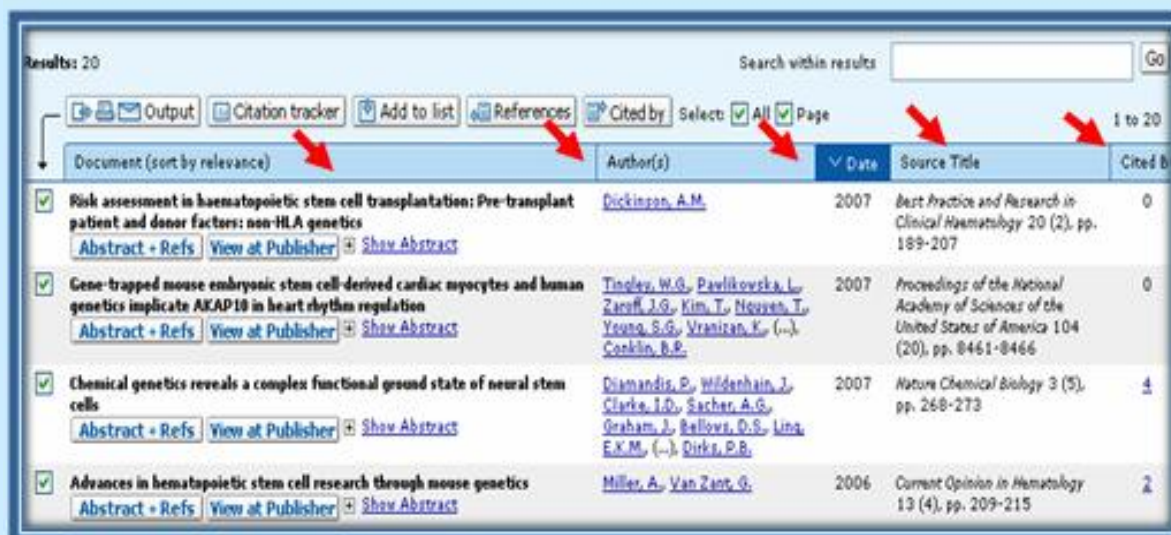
Results: 20

Search within results Go

Output Citation tracker Add to list References Cited by Select: All Page 1 to 20

| Document (sort by relevance) | Author(s) | Date | Source Title | Cited B |
|---|---|---|---|---|
| Risk assessment in haematopoietic stem cell transplantation: Pre-transplant patient and donor factors: non-HLA genetics Abstract + Refs View at Publisher Show Abstract | Dickinson, A.M. | 2007 | Best Practice and Research in Clinical Haematology 20 (2), pp. 189-207 | 0 |
| Gene-trapped mouse embryonic stem cell-derived cardiac myocytes and human genetics implicate AKAP10 in heart rhythm regulation Abstract + Refs View at Publisher Show Abstract | Tingley, W.G., Pawlikowska, L., Zaroff, J.G., Kim, T., Nguyen, T., Young, S.G., Vranizan, K., (...), Conklin, B.R. | 2007 | Proceedings of the National Academy of Sciences of the United States of America 104 (20), pp. 8461-8466 | 0 |
| Chemical genetics reveals a complex functional ground state of neural stem cells Abstract + Refs View at Publisher Show Abstract | Diamandis, P., Wildenhain, J., Clarke, I.D., Sacher, A.G., Graham, J., Bellows, D.S., Ling, E.K.M., (...), Dirks, P.B. | 2007 | Nature Chemical Biology 3 (5), pp. 268-273 | 4 |
| Advances in hematopoietic stem cell research through mouse genetics Abstract + Refs View at Publisher Show Abstract | Miller, A., Van Zant, G. | 2006 | Current Opinion in Hematology 13 (4), pp. 209-215 | 2 |